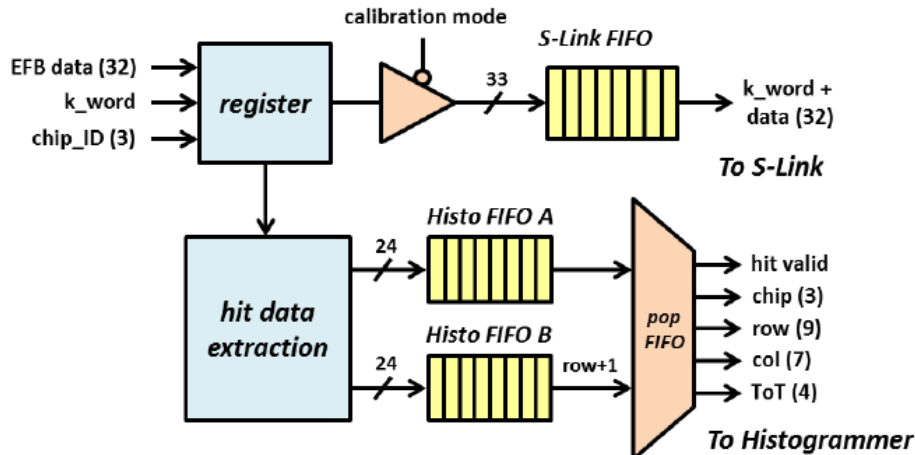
calibration mode

S-Link FIFO

EFB data (32)

k_word

chip_ID (3)

register

33

k_word + data (32)

To S-Link

Histo FIFO A

24

hit data extraction

Histo FIFO B

24

row+1

pop FIFO

hit valid

chip (3)

row (9)

col (7)

ToT (4)

To Histogrammer